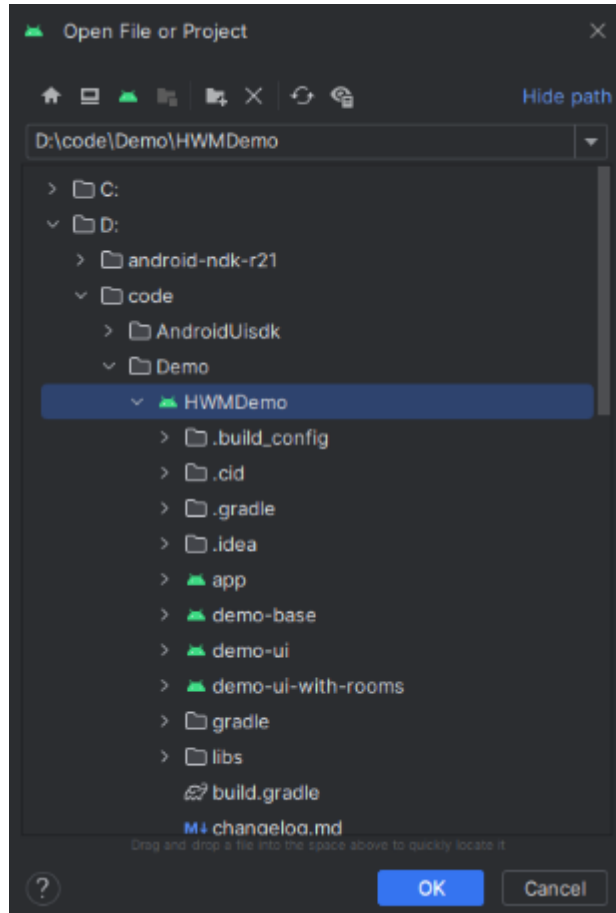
Open File or Project

Hide path

D:\code\Demo\HWMDemo

C:
D:
android-ndk-r21
code
AndroidUisdk
Demo
HWMDemo
.build_config
.cid
.gradle
.idea
app
demo-base
demo-ui
demo-ui-with-rooms
gradle
libs
build.gradle
changelog.md

Drag and drop a file into the space above to quickly locate it

?

OK

Cancel